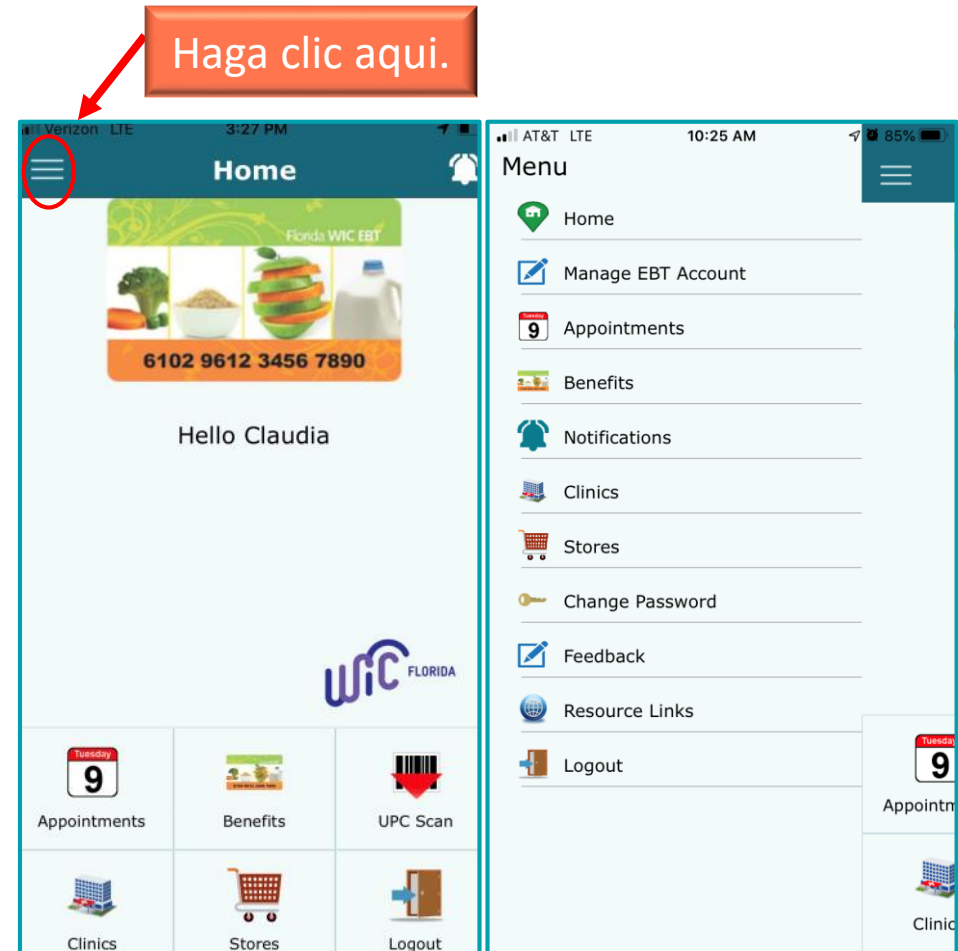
Haga clic aqui.

Verizon LTE 3:27 PM

Home

Florida WIC EBT

6102 9612 3456 7890

Hello Claudia

WIC FLORIDA

Tuesday 9

Appointments

Benefits

UPC Scan

Clinics

Stores

Logout

AT&T LTE 10:25 AM 85%

Menu

Home

Manage EBT Account

Tuesday 9

Appointments

Benefits

Notifications

Clinics

Stores

Change Password

Feedback

Resource Links

Logout

Tuesday 9

Appointm

Clinic